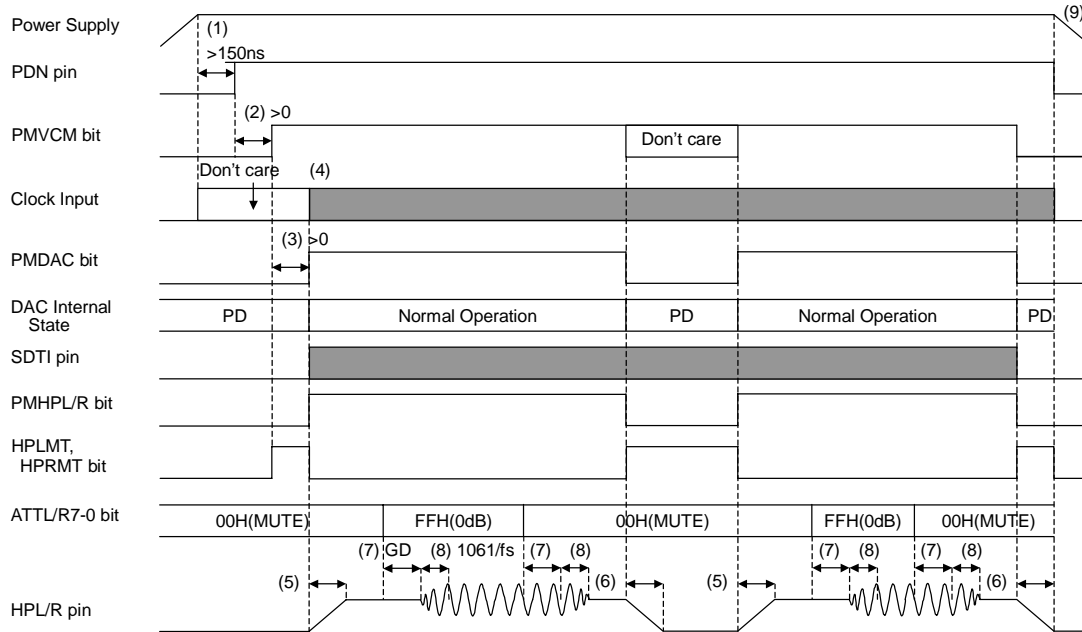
Power Supply
(1)
>150ns
(9)
PDN pin
(2) >0
PMVCM bit
Don't care
Don't care
(4)
Clock Input
(3) >0
PMDAC bit
DAC Internal State
PD
Normal Operation
PD
Normal Operation
PD
SDTI pin
PMHPL/R bit
HPLMT, HPRMT bit
ATTL/R7-0 bit
00H(MUTE)
FFH(0dB)
00H(MUTE)
FFH(0dB)
00H(MUTE)
(7) GD
(8) 1061/fs
(7)
(8)
(7)
(8)
(7)
(8)
(5)
(6)
(5)
(6)
HPL/R pin